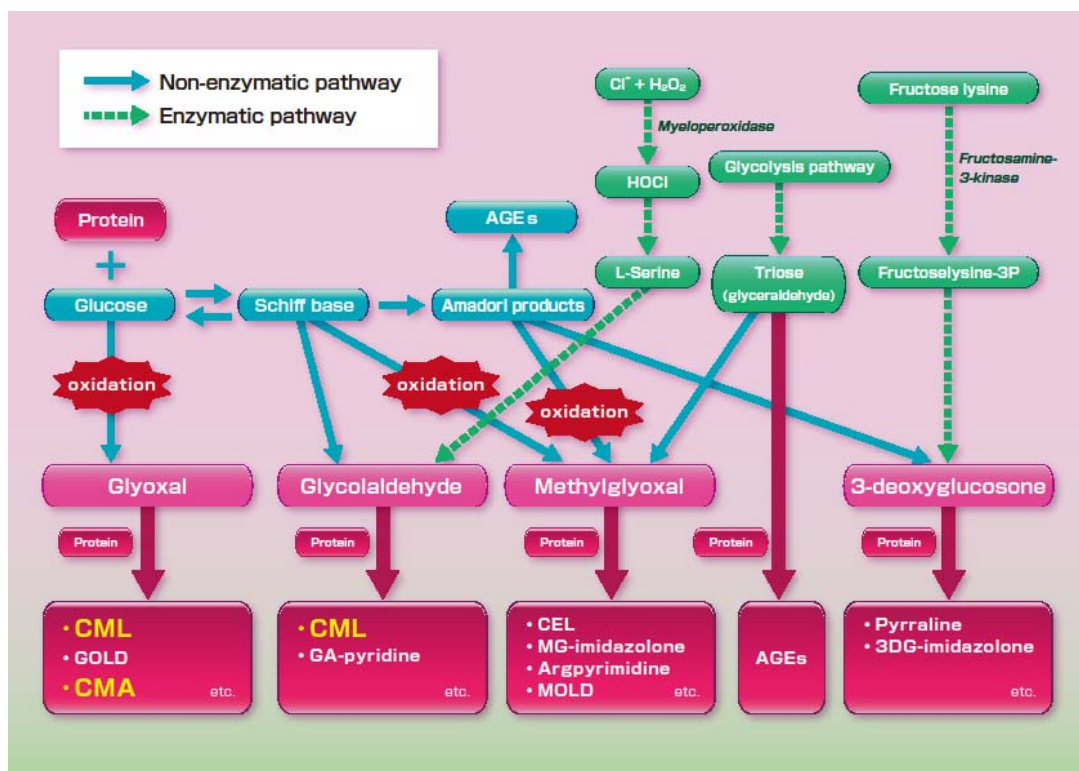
Non-enzymatic pathway
Enzymatic pathway

$Cl^- + H_2O_2$
Myeloperoxidase
HOCl
L-Serine

Fructose lysine
Fructosamine-3-kinase
Fructoselysine-3P

Glycolysis pathway
Triose (glyceraldehyde)

Protein
+
Glucose
Schiff base
Amadori products
AGE s

oxidation
oxidation
oxidation

Glyoxal
Glycolaldehyde
Methylglyoxal
3-deoxyglucosone

Protein
Protein
Protein
Protein
Protein

• CML
• GOLD
• CMA
etc.

• CML
• GA-pyridine
etc.

• CEL
• MG-imidazolone
• Argpyrimidine
• MOLD
etc.

AGEs

• Pyrraline
• 3DG-imidazolone
etc.